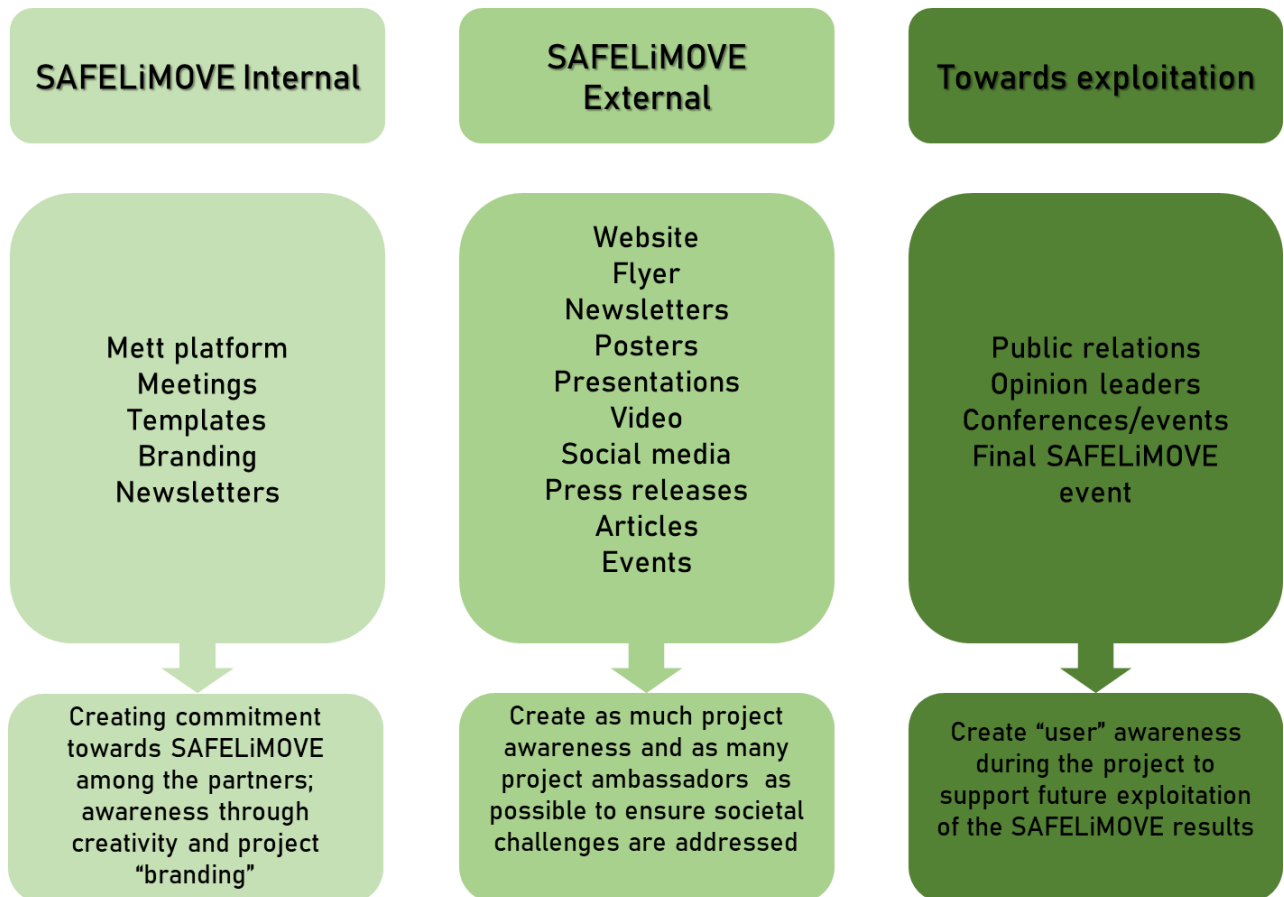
SAFELiMOVE Internal

SAFELiMOVE External

Towards exploitation

Mett platform
Meetings
Templates
Branding
Newsletters

Website
Flyer
Newsletters
Posters
Presentations
Video
Social media
Press releases
Articles
Events

Public relations
Opinion leaders
Conferences/events
Final SAFELiMOVE event

Creating commitment towards SAFELiMOVE among the partners; awareness through creativity and project "branding"

Create as much project awareness and as many project ambassadors as possible to ensure societal challenges are addressed

Create "user" awareness during the project to support future exploitation of the SAFELiMOVE results